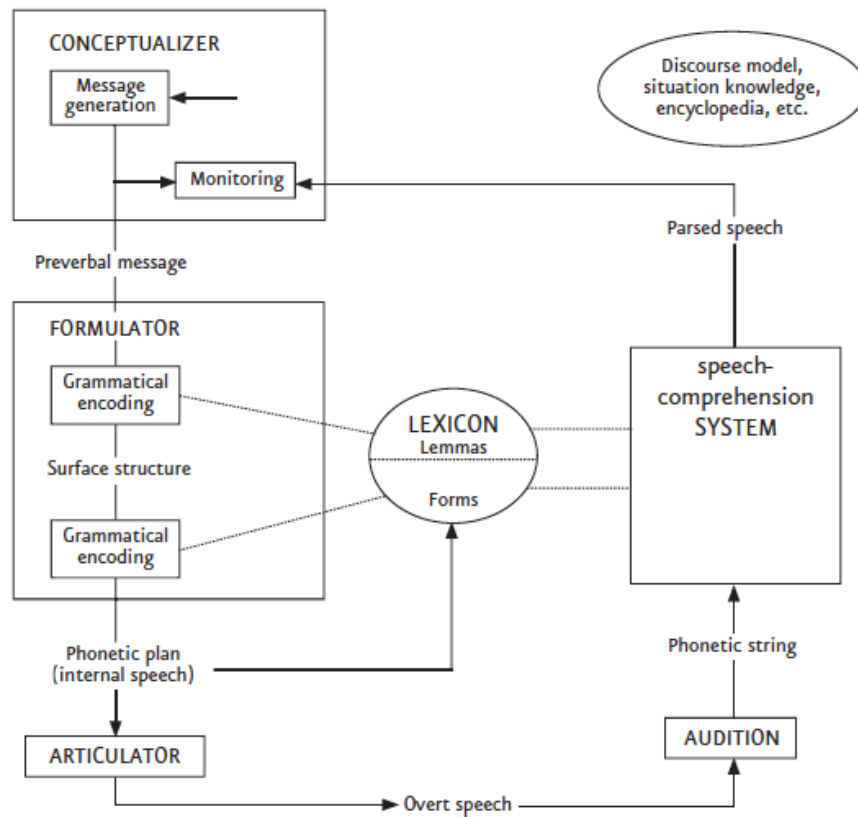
CONCEPTUALIZER

Message generation

Monitoring

Discourse model, situation knowledge, encyclopedia, etc.

Parsed speech

Preverbal message

FORMULATOR

Grammatical encoding

Surface structure

Grammatical encoding

LEXICON
Lemmas

Forms

speech-comprehension SYSTEM

Phonetic plan (internal speech)

Phonetic string

ARTICULATOR

AUDITION

Overt speech